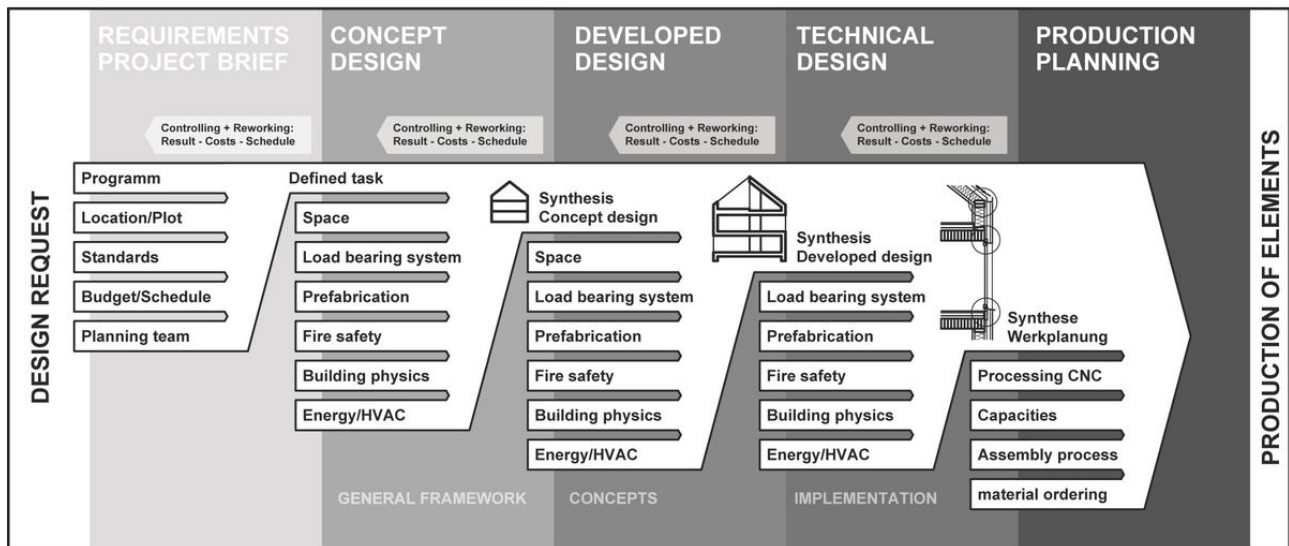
REQUIREMENTS PROJECT BRIEF

CONCEPT DESIGN

DEVELOPED DESIGN

TECHNICAL DESIGN

PRODUCTION PLANNING

Controlling + Reworking: Result - Costs - Schedule

Controlling + Reworking: Result - Costs - Schedule

Controlling + Reworking: Result - Costs - Schedule

Controlling + Reworking: Result - Costs - Schedule

DESIGN REQUEST

Programm
Location/Plot
Standards
Budget/Schedule
Planning team

Defined task
Space
Load bearing system
Prefabrication
Fire safety
Building physics
Energy/HVAC

Synthesis Concept design
Space
Load bearing system
Prefabrication
Fire safety
Building physics
Energy/HVAC

Synthesis Developed design
Load bearing system
Prefabrication
Fire safety
Building physics
Energy/HVAC

Synthese Werkplanung
Processing CNC
Capacities
Assembly process
material ordering

GENERAL FRAMEWORK

CONCEPTS

IMPLEMENTATION

PRODUCTION OF ELEMENTS